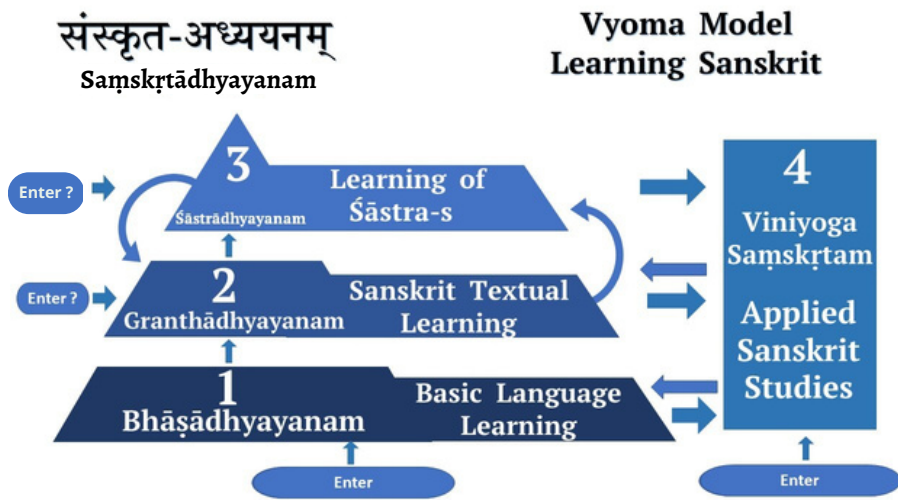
संस्कृत-अध्ययनम्
Saṃskṛtādhyayanam

Vyoma Model
Learning Sanskrit

Enter ?

3
Śāstrādhyayanam
Learning of Śāstra-s

Enter ?

2
Granthādhyayanam
Sanskrit Textual Learning

1
Bhāṣādhyayanam
Basic Language Learning

Enter

4
Viniyoga Saṃskṛtam
Applied Sanskrit Studies

Enter